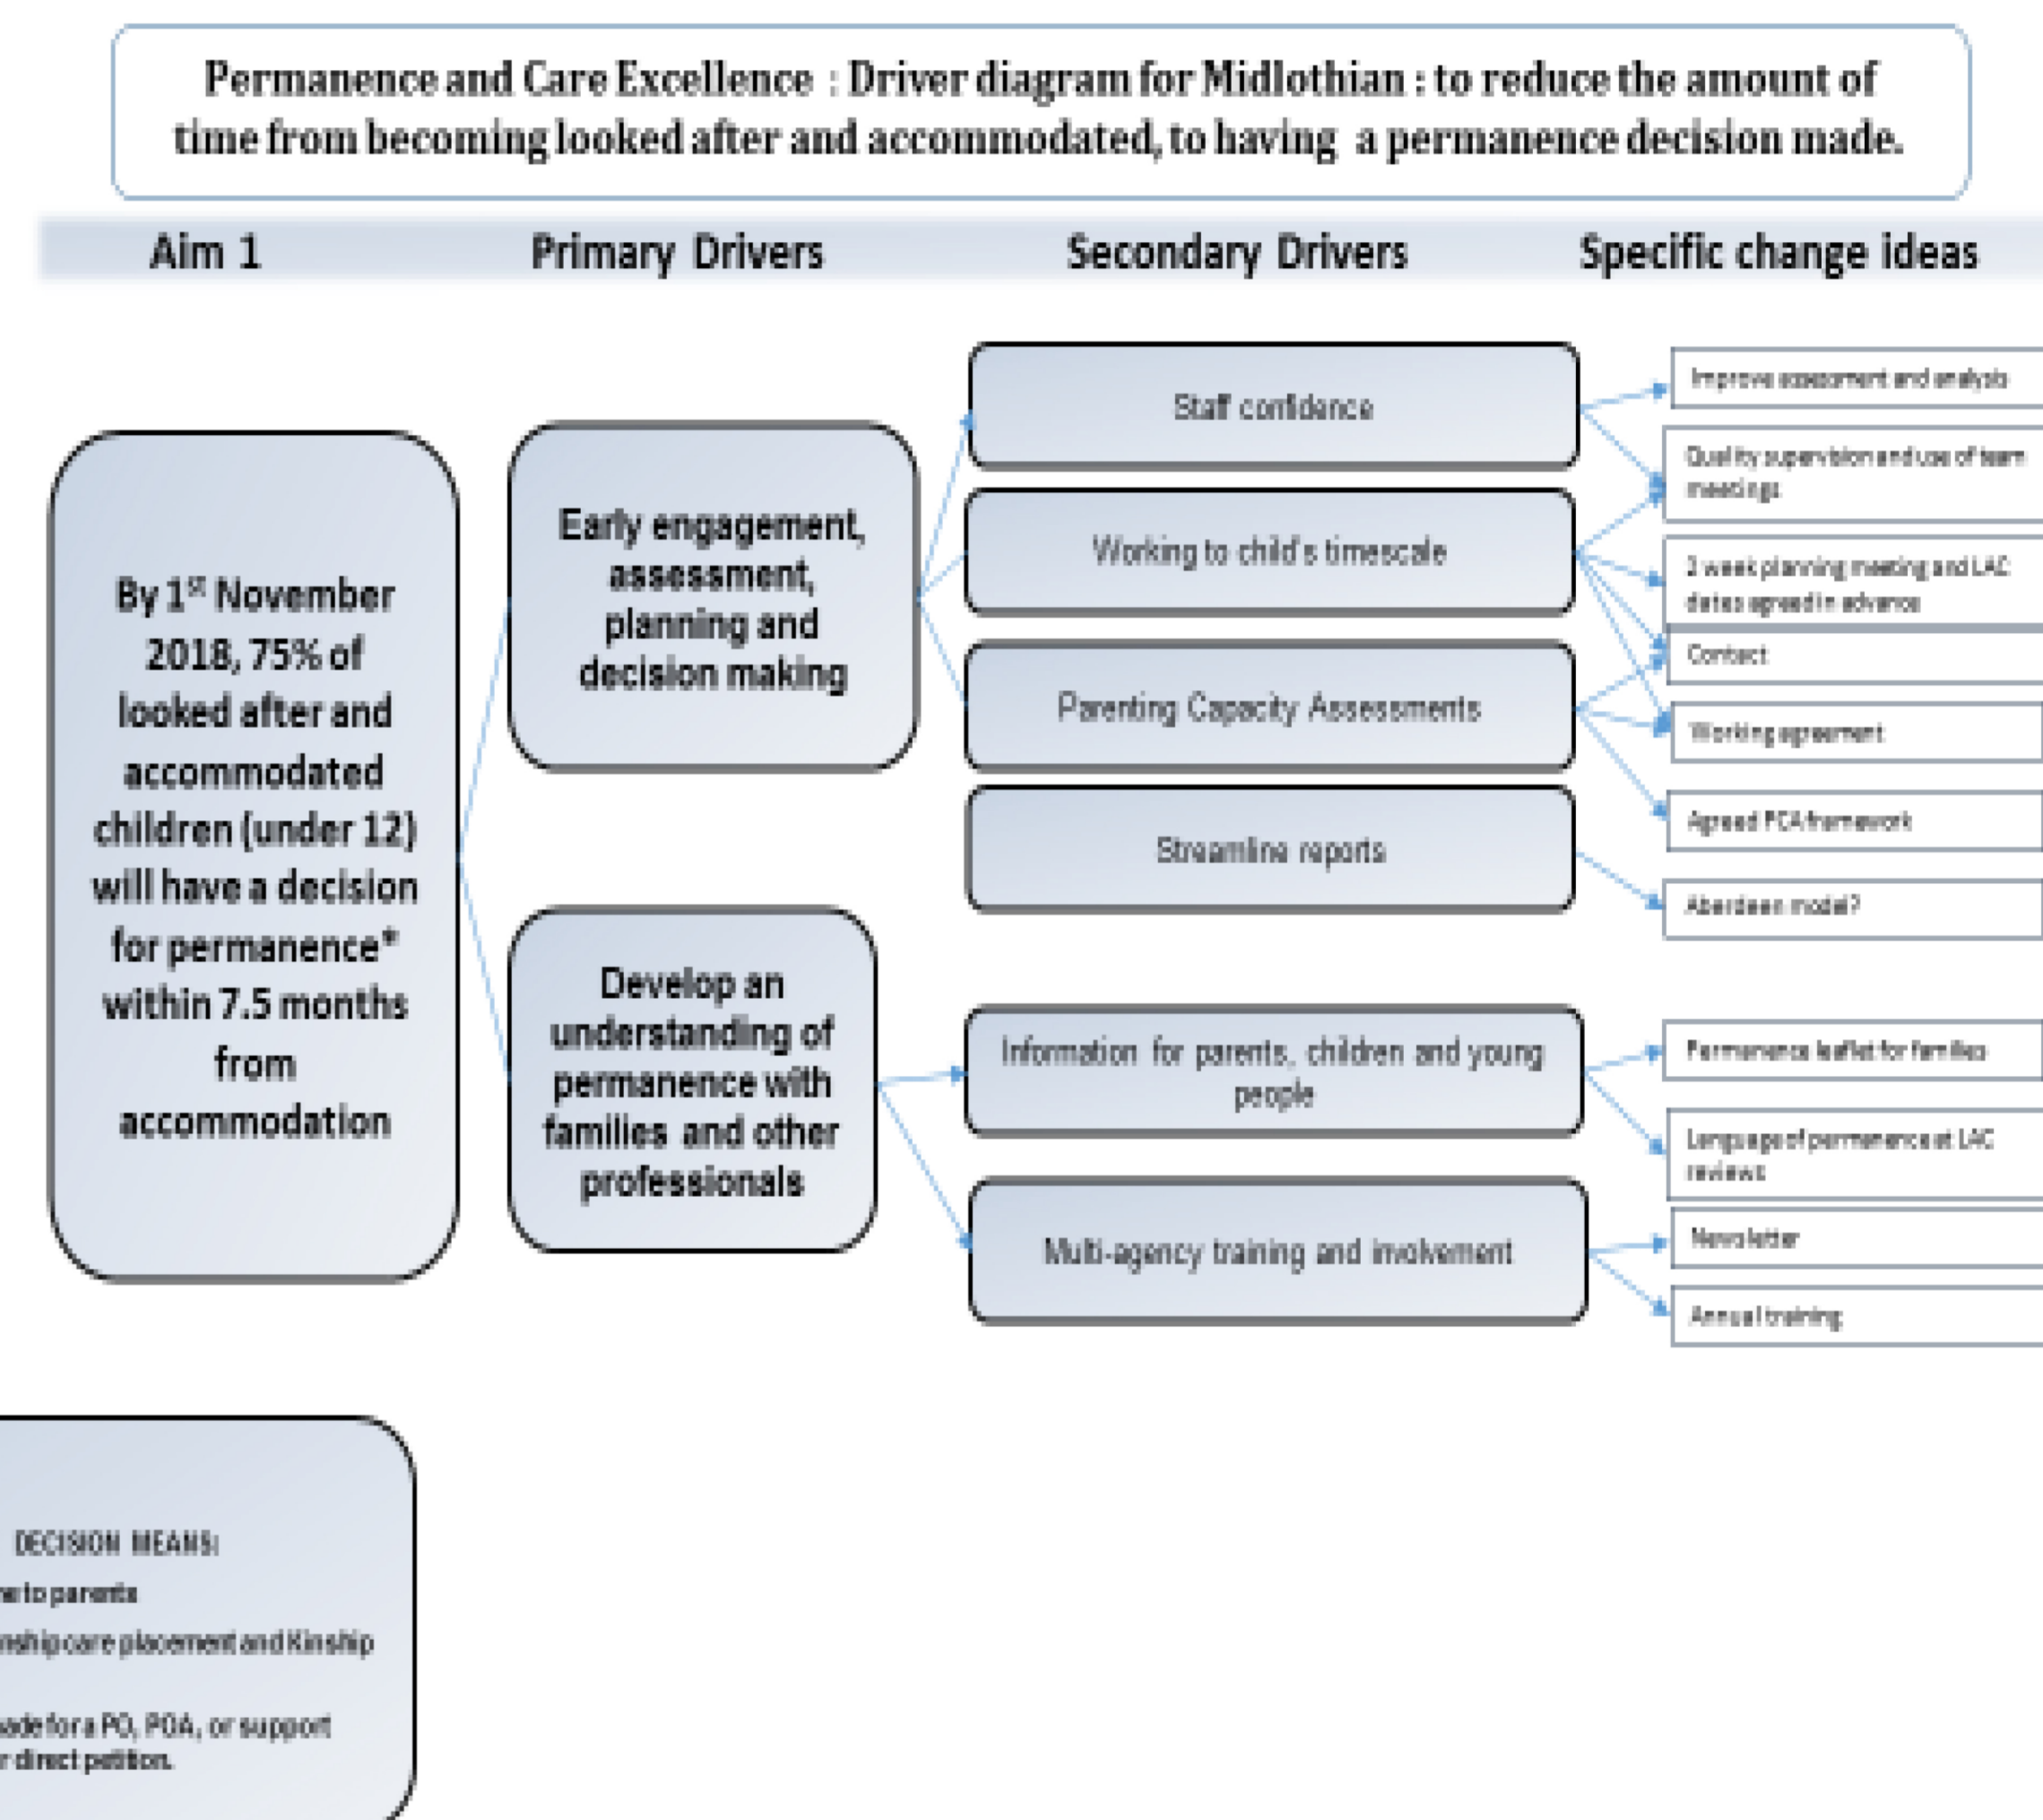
Permanence and Care Excellence : Driver diagram for Midlothian : to reduce the amount of time from becoming looked after and accommodated, to having a permanence decision made.

Aim 1

Primary Drivers

Secondary Drivers

Specific change ideas

By 1st November 2018, 75% of looked after and accommodated children (under 12) will have a decision for permanence* within 7.5 months from accommodation

Early engagement, assessment, planning and decision making

Develop an understanding of permanence with families and other professionals

Staff confidence

Working to child's timescale

Parenting Capacity Assessments

Streamline reports

Information for parents, children and young people

Multi-agency training and involvement

Improve assessment and analysis

Quality supervision and use of team meetings

3 week planning meeting and LAC dates agreed in advance

Contact

Working agreement

Agreed PCA framework

Aberdeen model?

Permanence leaflet for families

Language of permanence at LAC reviews

Newsletter

Annual training

DECISION MEANS:

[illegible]r to parents

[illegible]nship care placement and Kinship

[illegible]ade for a PO, POA, or support

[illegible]r direct petition.